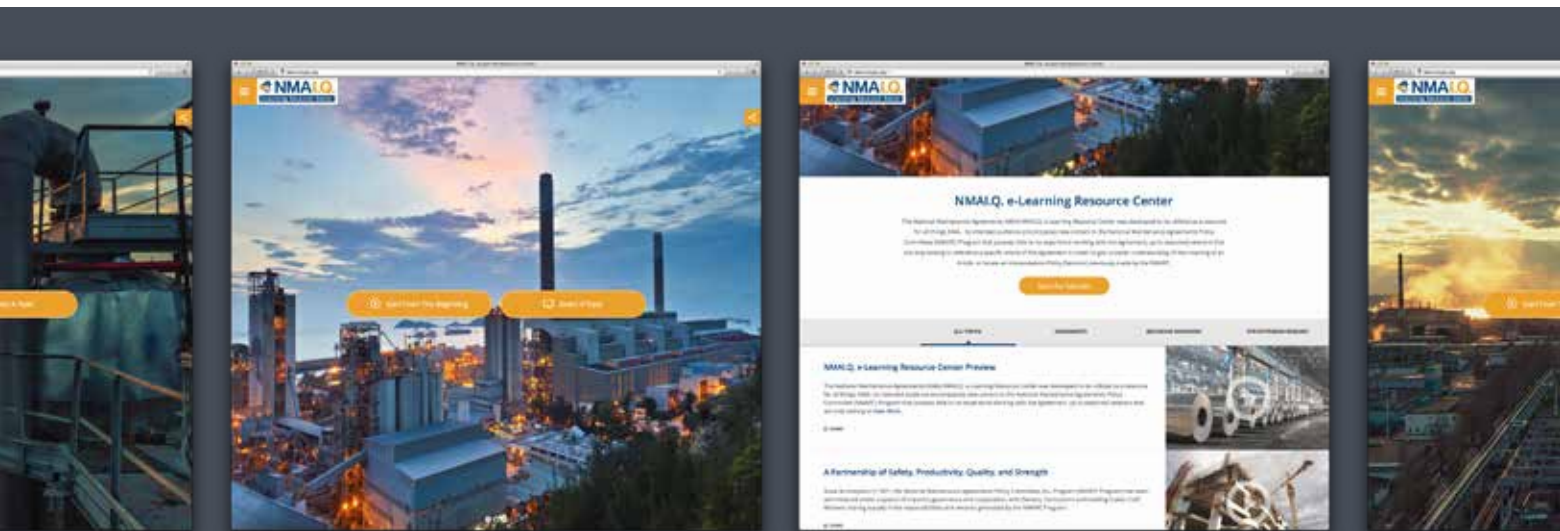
NMAI.Q.

NMAI.Q.

Start From The Beginning

Select A Topic

NMAI.Q.

NMAI.Q. e-Learning Resource Center

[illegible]

Start the Tutorials

ALL TOPICS

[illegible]

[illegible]

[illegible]

NMAI.Q. e-Learning Resource Center Preview

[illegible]

A Partnership of Safety, Productivity, Quality, and Strength

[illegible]

NMAI.Q.

Start From